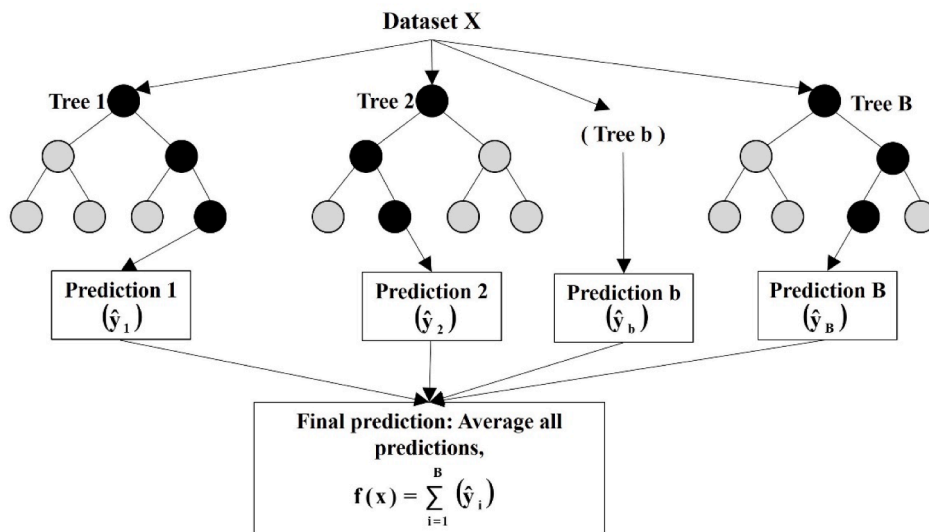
Dataset X

Tree 1

Tree 2

( Tree b )

Tree B

Prediction 1 $(\hat{y}_1)$

Prediction 2 $(\hat{y}_2)$

Prediction b $(\hat{y}_b)$

Prediction B $(\hat{y}_B)$

Final prediction: Average all predictions,

$f(x) = \sum_{i=1}^{B} (\hat{y}_i)$